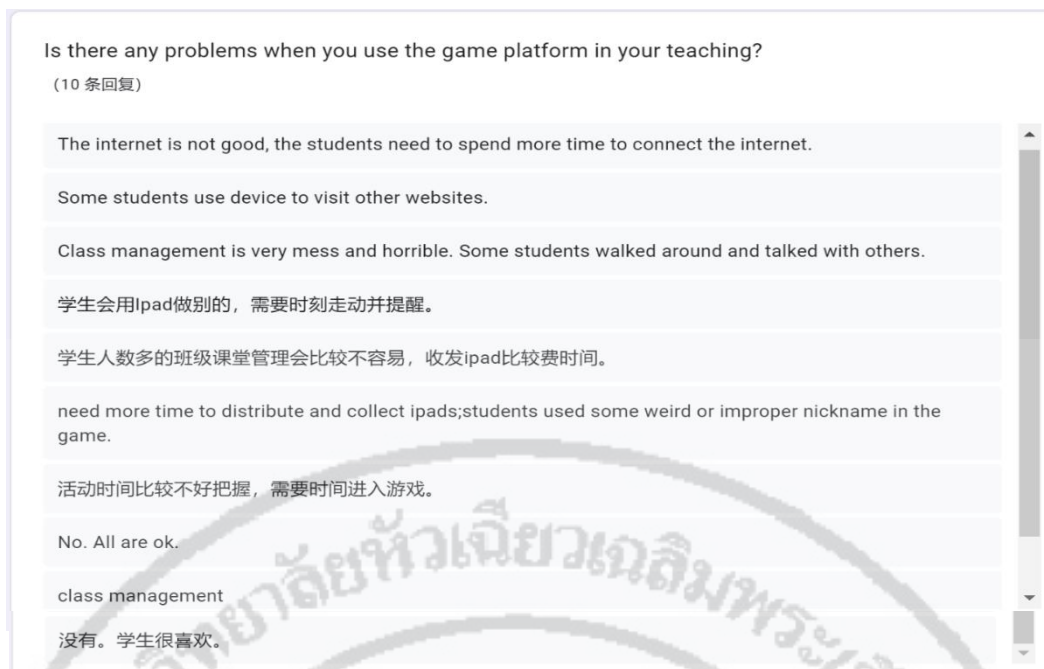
Is there any problems when you use the game platform in your teaching?
（10 条回复）

The internet is not good, the students need to spend more time to connect the internet.

Some students use device to visit other websites.

Class management is very mess and horrible. Some students walked around and talked with others.

学生会用Ipad做别的，需要时刻走动并提醒。

学生人数多的班级课堂管理会比较不容易，收发ipad比较费时间。

need more time to distribute and collect ipads;students used some weird or improper nickname in the game.

活动时间比较不好把握，需要时间进入游戏。

No. All are ok.

class management

没有。学生很喜欢。

วิทยาลัยหัวเฉียวเฉลิมพระเกียรติ